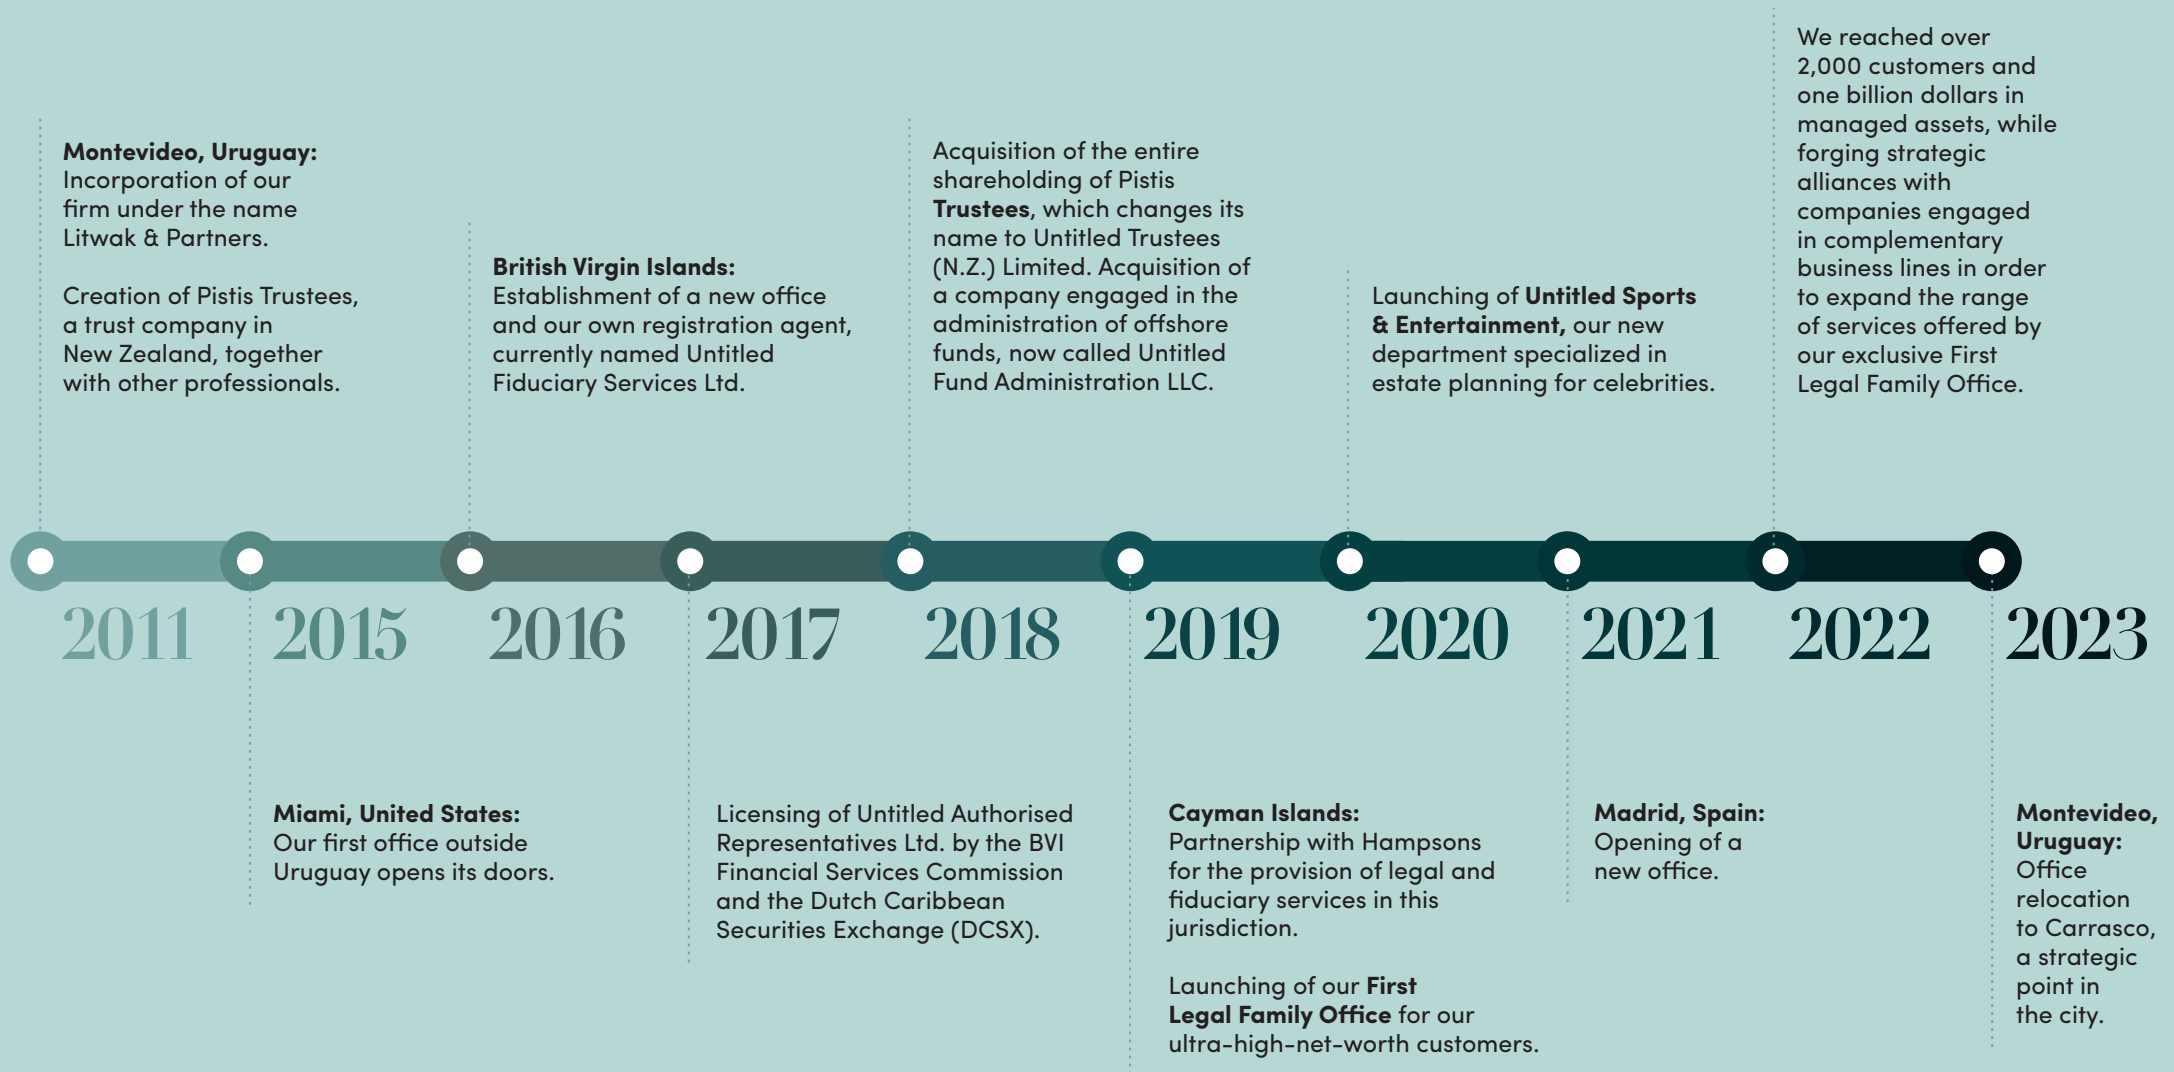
**Montevideo, Uruguay:** Incorporation of our firm under the name Litwak & Partners.

Creation of Pistis Trustees, a trust company in New Zealand, together with other professionals.

2011

**Miami, United States:** Our first office outside Uruguay opens its doors.

2015

**British Virgin Islands:** Establishment of a new office and our own registration agent, currently named Untitled Fiduciary Services Ltd.

2016

Licensing of Untitled Authorised Representatives Ltd. by the BVI Financial Services Commission and the Dutch Caribbean Securities Exchange (DCSX).

2017

Acquisition of the entire shareholding of Pistis **Trustees**, which changes its name to Untitled Trustees (N.Z.) Limited. Acquisition of a company engaged in the administration of offshore funds, now called Untitled Fund Administration LLC.

2018

**Cayman Islands:** Partnership with Hampsons for the provision of legal and fiduciary services in this jurisdiction.

Launching of our **First Legal Family Office** for our ultra-high-net-worth customers.

2019

Launching of **Untitled Sports & Entertainment,** our new department specialized in estate planning for celebrities.

2020

**Madrid, Spain:** Opening of a new office.

2021

We reached over 2,000 customers and one billion dollars in managed assets, while forging strategic alliances with companies engaged in complementary business lines in order to expand the range of services offered by our exclusive First Legal Family Office.

2022

**Montevideo, Uruguay:** Office relocation to Carrasco, a strategic point in the city.

2023